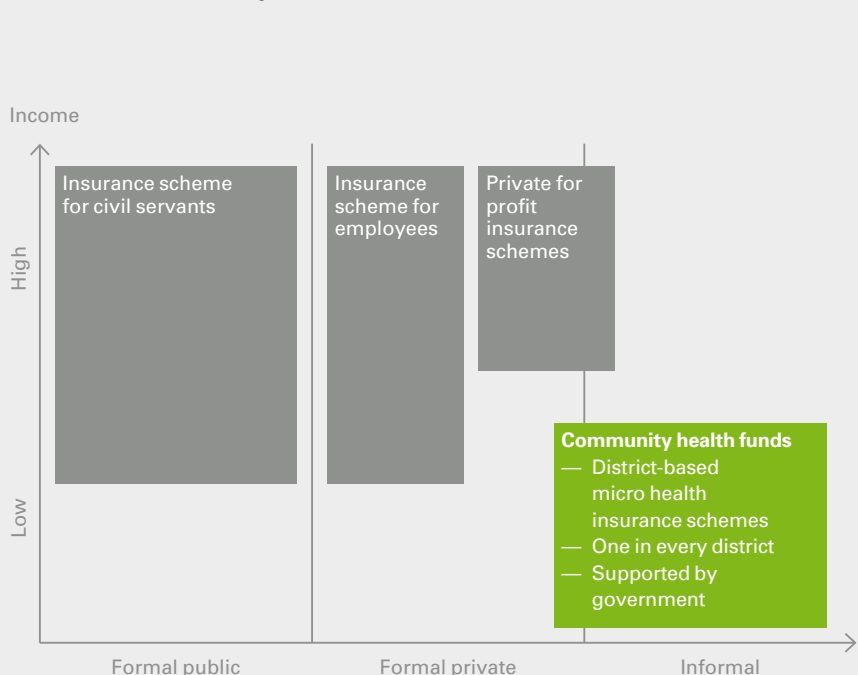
Income

High

Low

Insurance scheme for civil servants

Insurance scheme for employees

Private for profit insurance schemes

Community health funds
— District-based micro health insurance schemes
— One in every district
— Supported by government

Formal public

Formal private

Informal